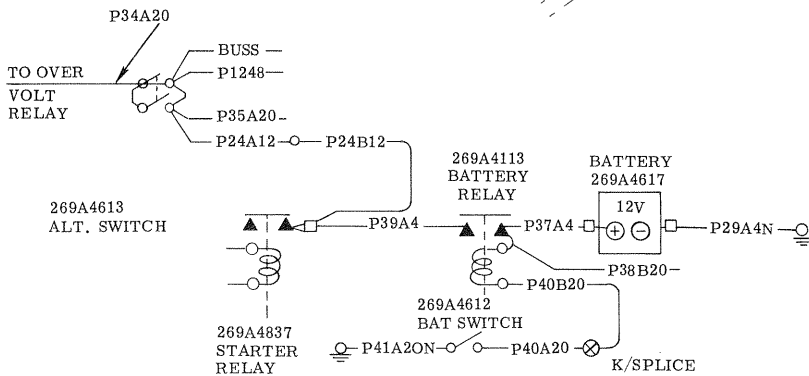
P34A20

TO OVER VOLT RELAY

BUSS

P1248

P35A20

P24A12

P24B12

269A4613 ALT. SWITCH

P39A4

269A4113 BATTERY RELAY

BATTERY 269A4617

12V

P37A4

P29A4N

P38B20

P40B20

269A4612 BAT SWITCH

269A4837 STARTER RELAY

P41A2ON

P40A20

K/SPLICE